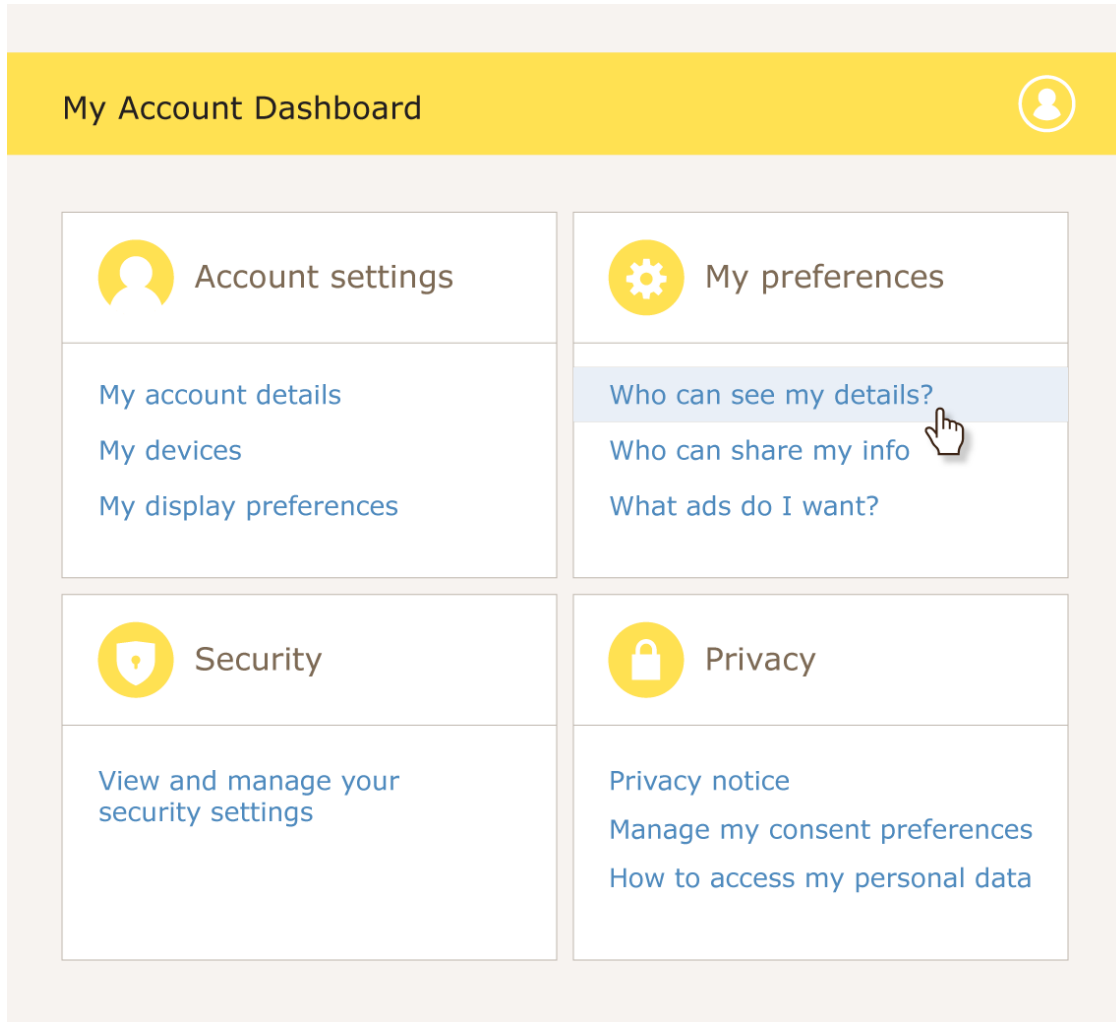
My Account Dashboard

Account settings

My account details
My devices
My display preferences

My preferences

Who can see my details?
Who can share my info
What ads do I want?

Security

View and manage your security settings

Privacy

Privacy notice
Manage my consent preferences
How to access my personal data